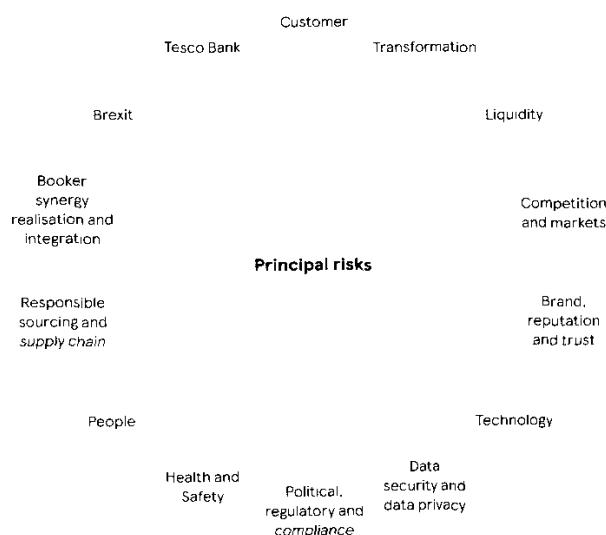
Customer

Transformation

Liquidity

Competition and markets

Brand, reputation and trust

Technology

Data security and data privacy

Political, regulatory and compliance

Health and Safety

People

Responsible sourcing and supply chain

Booker synergy realisation and integration

Brexit

Tesco Bank

Principal risks